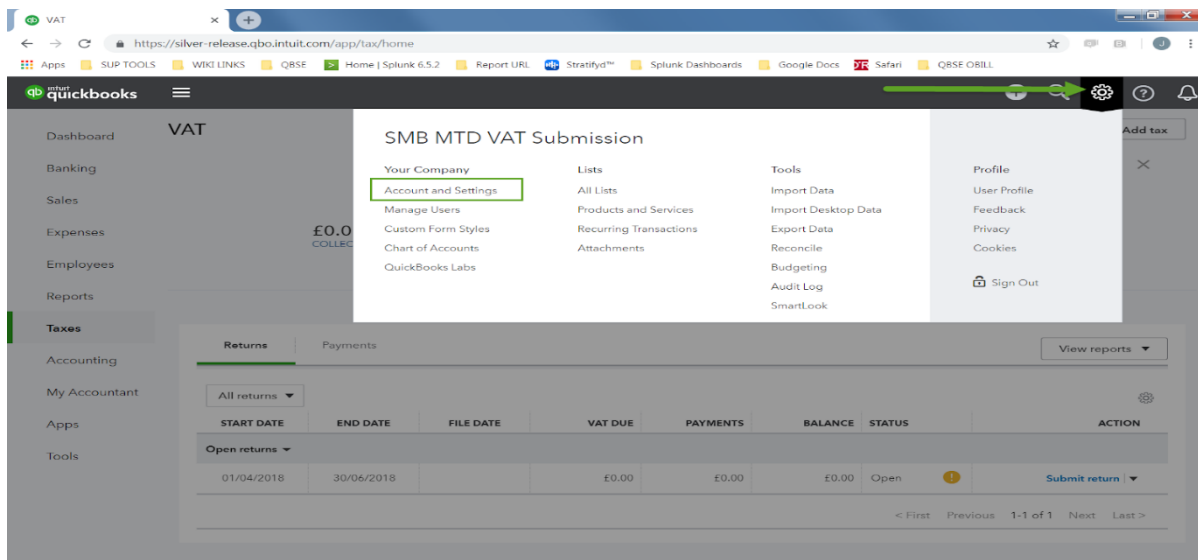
VAT

https://silver-release.qbo.intuit.com/app/tax/home

Apps SUP TOOLS WIKI LINKS QBSE Home | Splunk 6.5.2 Report URL Stratifyd™ Splunk Dashboards Google Docs Safari QBSE OBILL

intuit quickbooks

Dashboard
Banking
Sales
Expenses
Employees
Reports
Taxes
Accounting
My Accountant
Apps
Tools

VAT

Add tax

£0.0
COLLEC

SMB MTD VAT Submission

Your Company
Account and Settings
Manage Users
Custom Form Styles
Chart of Accounts
QuickBooks Labs

Lists
All Lists
Products and Services
Recurring Transactions
Attachments

Tools
Import Data
Import Desktop Data
Export Data
Reconcile
Budgeting
Audit Log
SmartLook

Profile
User Profile
Feedback
Privacy
Cookies
Sign Out

Returns Payments

View reports

All returns

| START DATE | END DATE | FILE DATE | VAT DUE | PAYMENTS | BALANCE | STATUS | ACTION |
|---|---|---|---|---|---|---|---|
| Open returns | | | | | | | |
| 01/04/2018 | 30/06/2018 | | £0.00 | £0.00 | £0.00 | Open | Submit return |

< First Previous 1-1 of 1 Next Last >